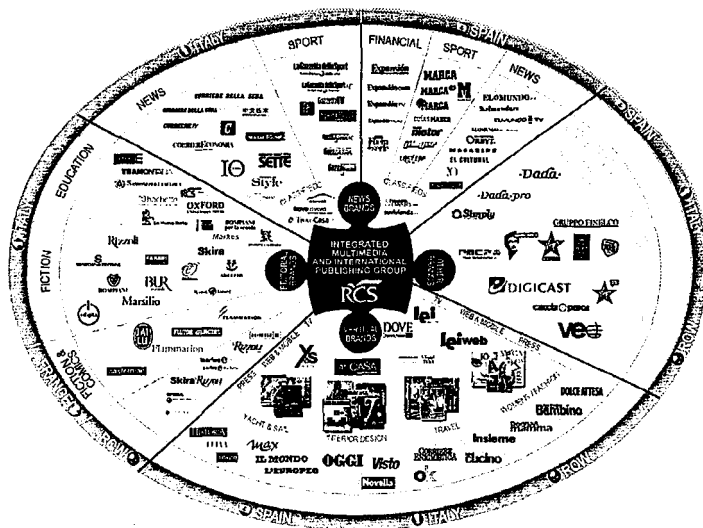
ITALY
SPAIN
SPAIN
ITALY
ROW
ROW
ITALY
SPAIN
ROW
FRANCE
ITALY

SPORT
NEWS
FINANCIAL
SPORT
NEWS
EDUCATION
FICTION
FICTION & COMICS

La Gazzetta dello Sport
CORRIERE DELLA SERA
CORRIERE TV
CORRIERECONOMIA
IO
Sette
Style
Expansión
MARCA
MARCA
Motor
ELMUNDO
Orbyt
MAGAZINE
EL CULTURAL
YO
TRAMONTANA
Sansoni
OXFORD
BOMPIANI
Rizzoli
Skira
Marsilio
BUR
Fabbri
Flammarion
Rizzoli
Skira Rizzoli

NEWS BRANDS
CLASSIFIED
DIGITAL
PUBLISHING
SPECIALIST BRANDS
INTEGRATED MULTIMEDIA AND INTERNATIONAL PUBLISHING GROUP
RCS

Dada
Dada.pro
Simply
GRUPPO FINELCO
DIGICAST
VEO
Lei
Leiweb
DOVE
WEB & MOBILE
PRESS
TV
Xs
CASA
YACHT & SAIL
INTERIOR DESIGN
TRAVEL
DOLCE ATTESA
Bambino
Insieme
max
IL MONDO
L'EUROPEO
OGGI
Visto
Novella
Cucina
OK